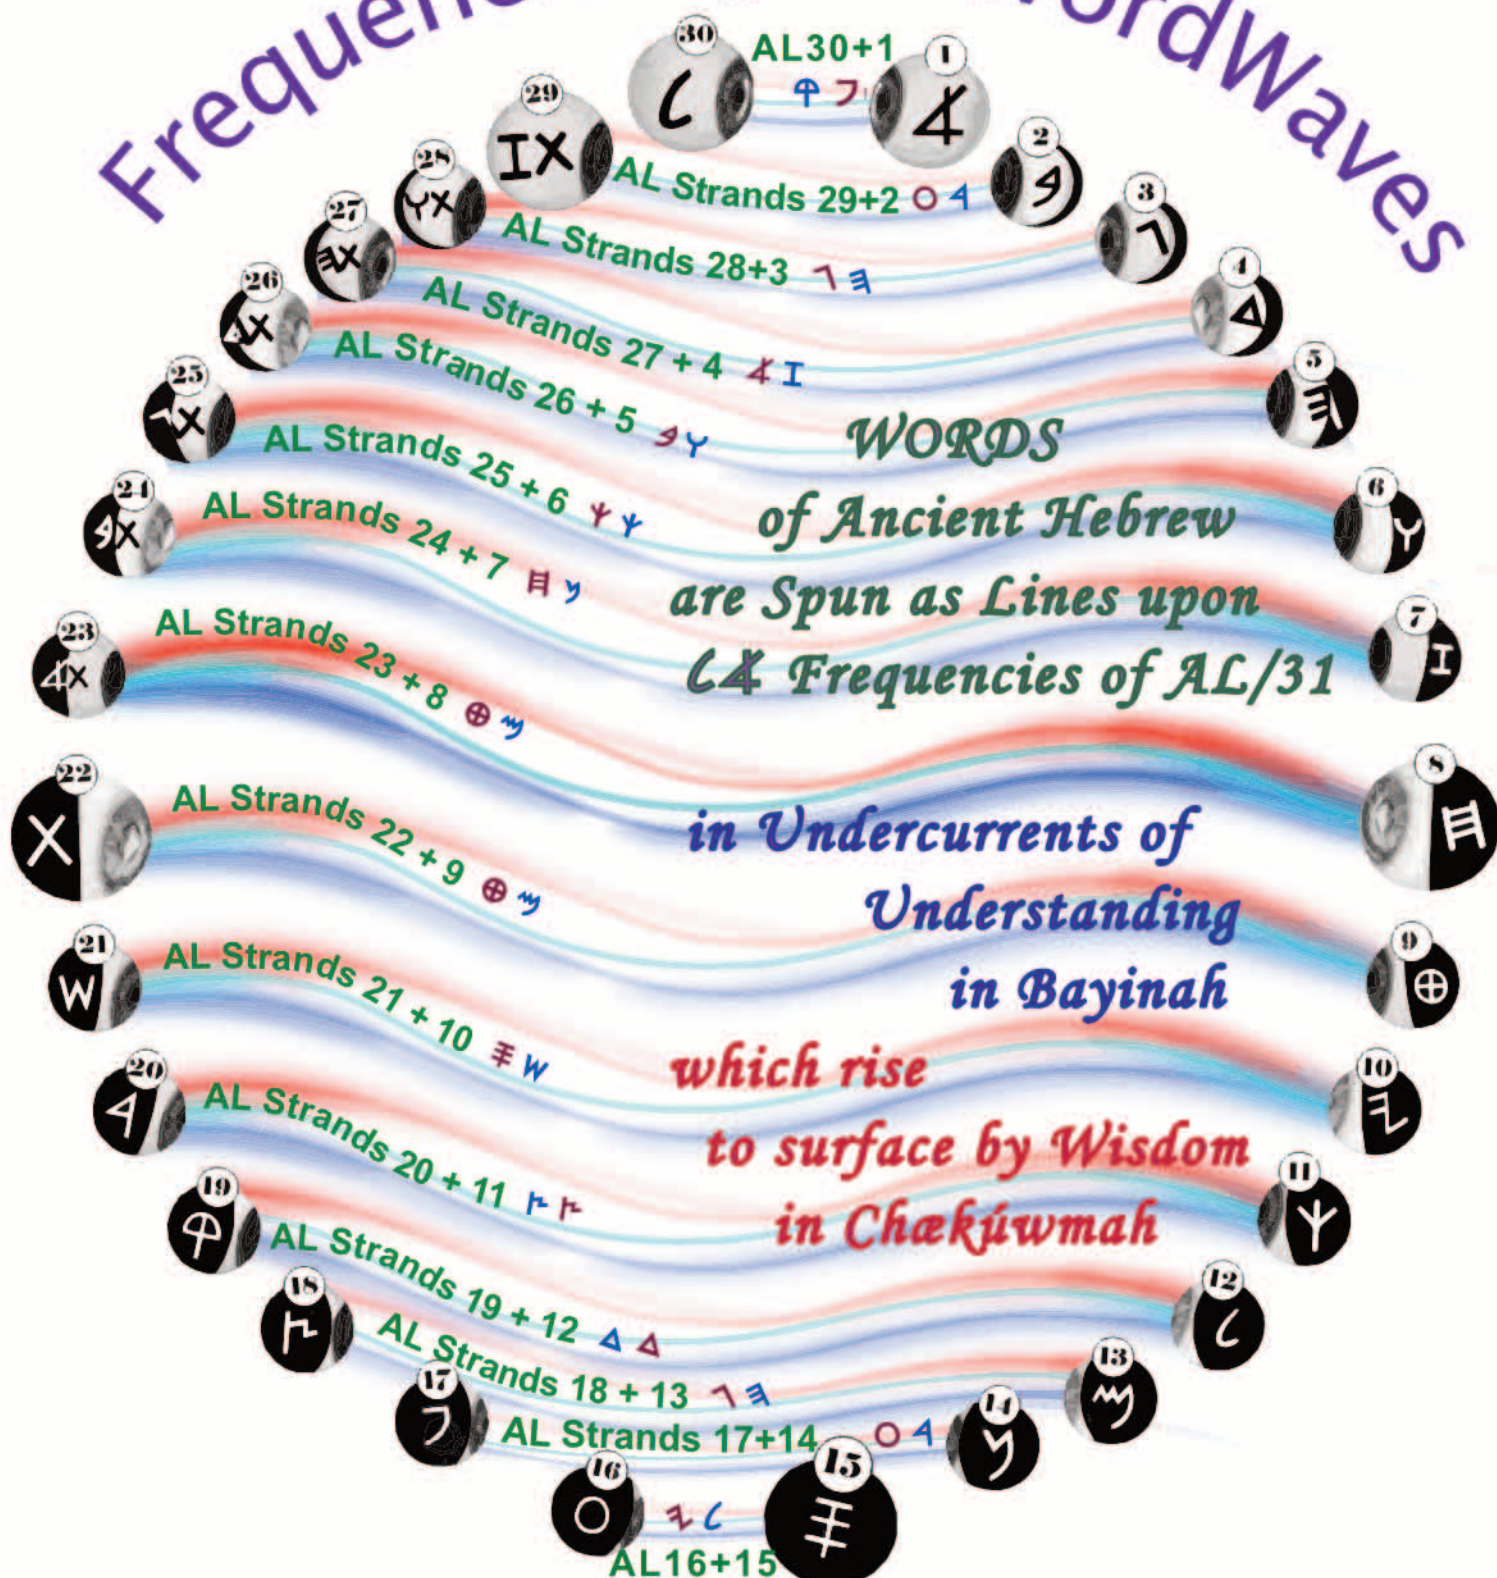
Frequen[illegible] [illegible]ordWaves

30 AL30+1 1

29 AL Strands 29+2 2

28 AL Strands 28+3 3

27 AL Strands 27 + 4 4

26 AL Strands 26 + 5 5

25 AL Strands 25 + 6 6

24 AL Strands 24 + 7 7

23 AL Strands 23 + 8 8

22 AL Strands 22 + 9 9

21 AL Strands 21 + 10 10

20 AL Strands 20 + 11 11

19 AL Strands 19 + 12 12

18 AL Strands 18 + 13 13

17 AL Strands 17+14 14

16 15 AL16+15

WORDS
of Ancient Hebrew
are Spun as Lines upon
Frequencies of AL/31

in Undercurrents of
Understanding
in Bayinah

which rise
to surface by Wisdom
in Chækúwmah